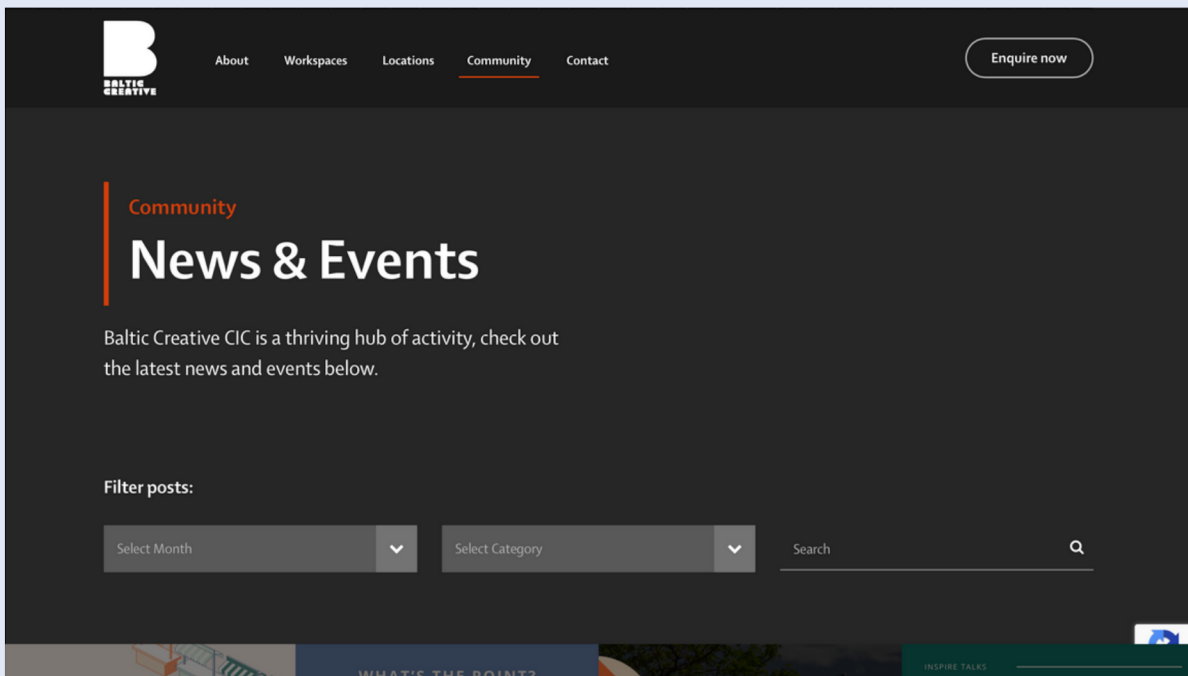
B
BALTIC CREATIVE

About Workspaces Locations Community Contact

Enquire now

Community

News & Events

Baltic Creative CIC is a thriving hub of activity, check out the latest news and events below.

Filter posts:

Select Month

Select Category

Search

WHAT'S THE POINT?

INSPIRE TALKS